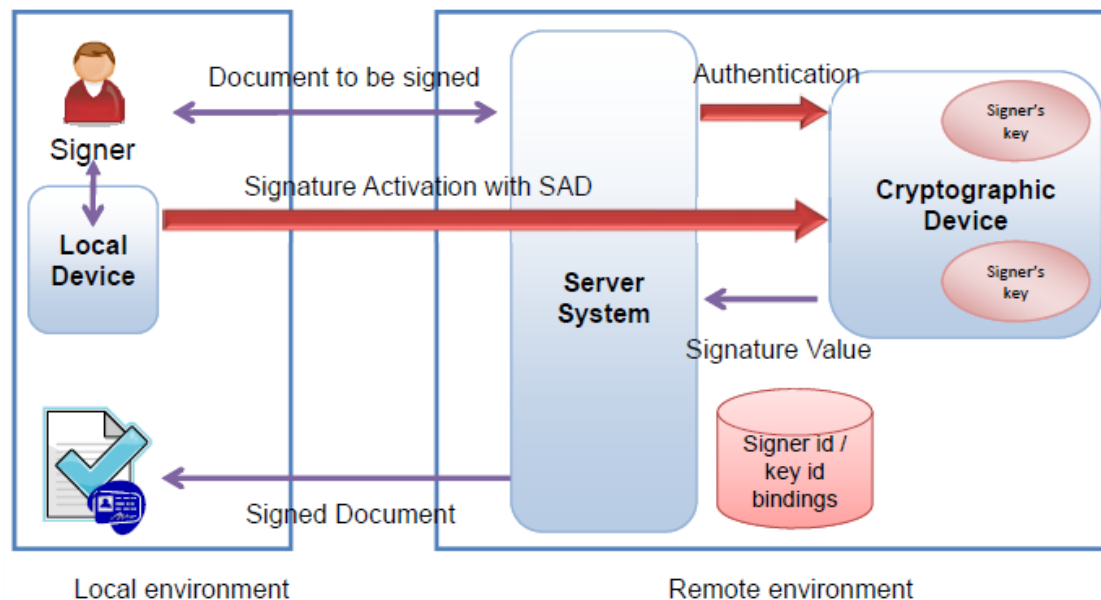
Signer

Local Device

Document to be signed

Signature Activation with SAD

Authentication

Signer's key

Cryptographic Device

Signer's key

Server System

Signature Value

Signer id / key id bindings

Signed Document

Local environment

Remote environment